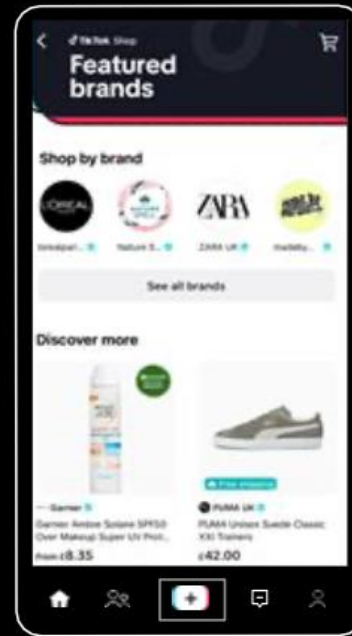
TikTok Shop
Featured brands

Shop by brand

L'ORÉAL
lorealpari...
Nature S...
ZARA
ZARA UK
maddy...

See all brands

Discover more

Free shipping

Garnier
Garnier Ambre Solaire SPF50 Over Makeup Super UV Prot...
From £8.35

PUMA UK
PUMA Unisex Suede Classic XXI Trainers
£42.00